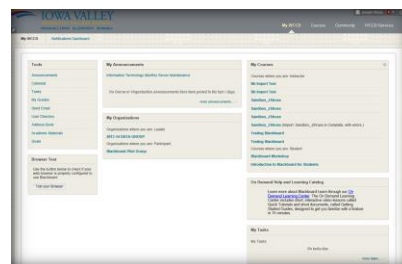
IOWA VALLEY

My IVCCD Courses Community IVCCD Services

My IVCCD Notifications Dashboard

Tools
Announcements
Calendar
Tasks
My Grades
Send Email
User Directory
Address Book
Academic Materials
Goals

Browser Test
Use the button below to check if your web browser is properly configured to use Blackboard.
Test your Browser

My Announcements
Information Technology Monthly Server Maintenance
No Course or Organization Announcements have been posted in the last 7 days.
more announcements...

My Organizations
Organizations where you are: Leader
IVCCD Online
Organizations where you are: Participant
Blackboard Pilot Group

My Courses
Courses where you are: Instructor
BB Import Test
BB Import Test
Sandbox_Ellcess
Sandbox_Ellcess
Sandbox_Ellcess
Sandbox_Ellcess
Sandbox_Ellcess (helper: Sandbox_ellcess is Complete, with errors)
Testing Blackboard
Testing Blackboard
Courses where you are: Student
Blackboard Marketing
Introduction to Blackboard for Students

On Demand Help and Learning Catalog
Learn more about Blackboard Learn through our On Demand Learning Center. The On Demand Learning Center includes short interactive video lessons called Quick Tutorials and short documents, called Getting Started Guides, designed to get you familiar with a feature in 15 minutes.

My Tasks
My Tasks:
No tasks due.
more tasks...